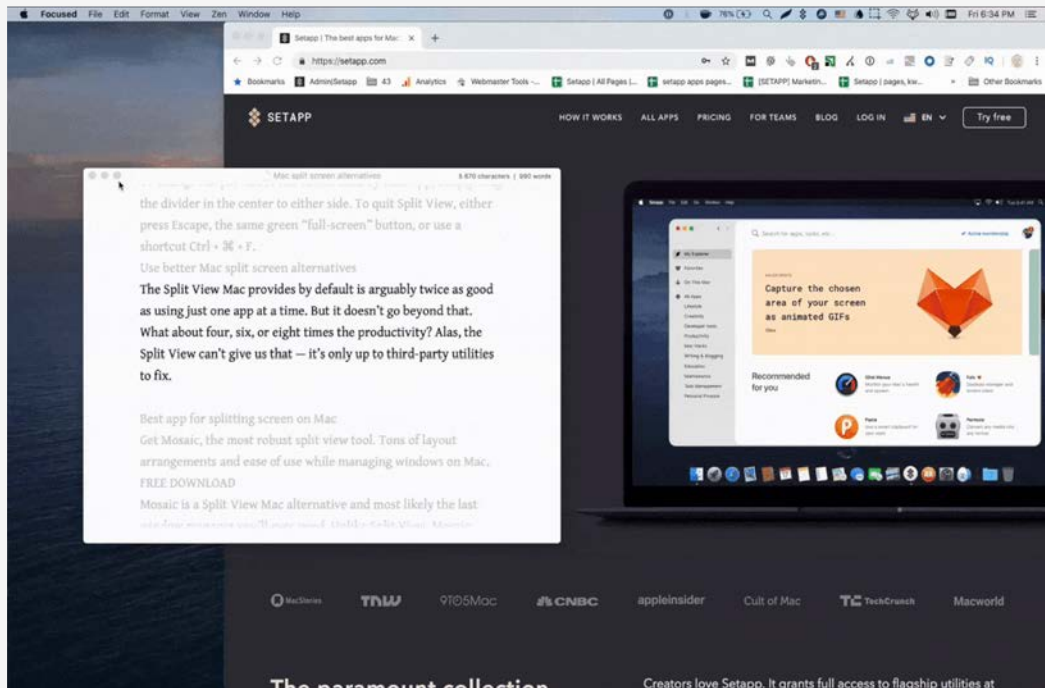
Focused File Edit Format View Zen Window Help

76% Fri 6:34 PM

Setapp | The best apps for Mac

https://setapp.com

Bookmarks Admin|Setapp 43 Analytics Webmaster Tools -... Setapp | All Pages |... setapp apps pages... [SETAPP] Marketin... Setapp | pages, kw... Other Bookmarks

SETAPP

HOW IT WORKS ALL APPS PRICING FOR TEAMS BLOG LOG IN EN Try free

Mac split screen alternatives 5,670 characters | 990 words

the divider in the center to either side. To quit Split View, either press Escape, the same green "full-screen" button, or use a shortcut Ctrl + ⌘ + F.

Use better Mac split screen alternatives

The Split View Mac provides by default is arguably twice as good as using just one app at a time. But it doesn't go beyond that. What about four, six, or eight times the productivity? Alas, the Split View can't give us that — it's only up to third-party utilities to fix.

Best app for splitting screen on Mac

Get Mosaic, the most robust split view tool. Tons of layout arrangements and ease of use while managing windows on Mac.

FREE DOWNLOAD

Mosaic is a Split View Mac alternative and most likely the last

Capture the chosen area of your screen as animated GIFs

Recommended for you

MacStories TNW 9TO5Mac CNBC appleinsider Cult of Mac TechCrunch Macworld

The paramount collection

Creators love Setapp. It grants full access to flagship utilities at